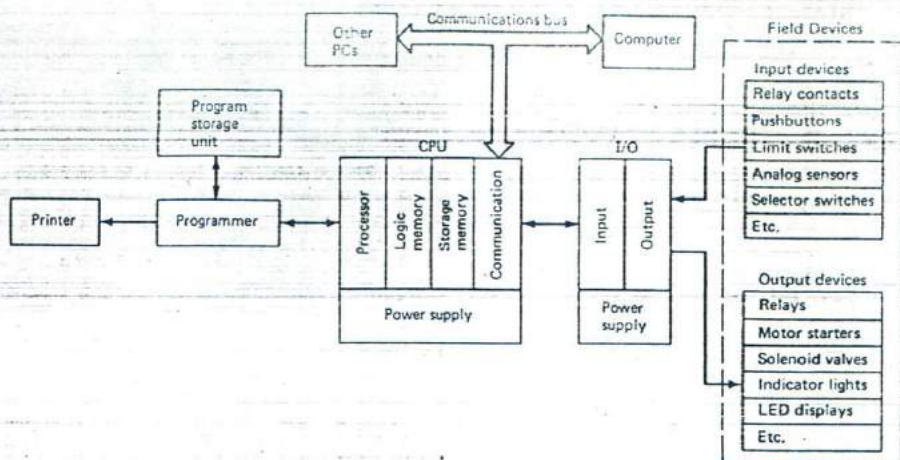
Other PCs

Communications bus

Computer

Field Devices

Input devices

Relay contacts

Pushbuttons

Limit switches

Analog sensors

Selector switches

Etc.

Program storage unit

Printer

Programmer

CPU

Processor

Logic memory

Storage memory

Communication

Power supply

I/O

Input

Output

Power supply

Output devices

Relays

Motor starters

Solenoid valves

Indicator lights

LED displays

Etc.